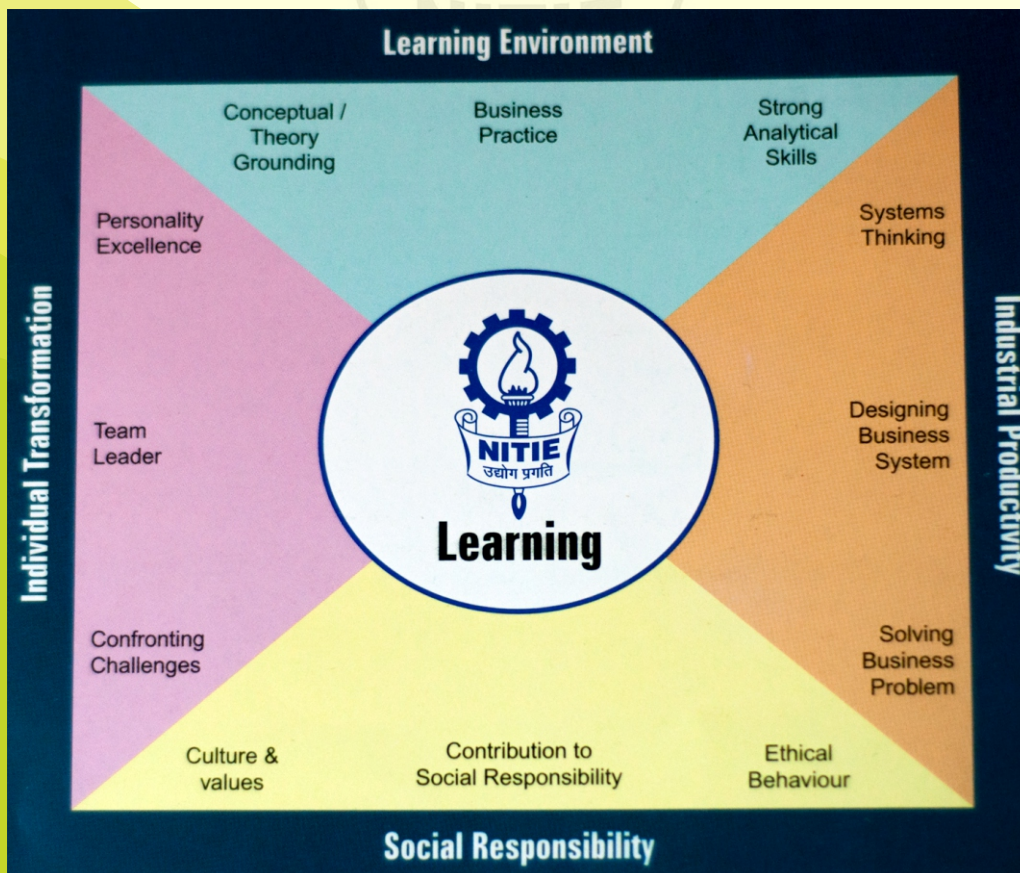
Learning Environment

Conceptual / Theory Grounding

Business Practice

Strong Analytical Skills

Personality Excellence

Systems Thinking

Individual Transformation

Industrial Productivity

Team Leader

NITIE
उद्योग प्रगति

Learning

Designing Business System

Confronting Challenges

Solving Business Problem

Culture & values

Contribution to Social Responsibility

Ethical Behaviour

Social Responsibility